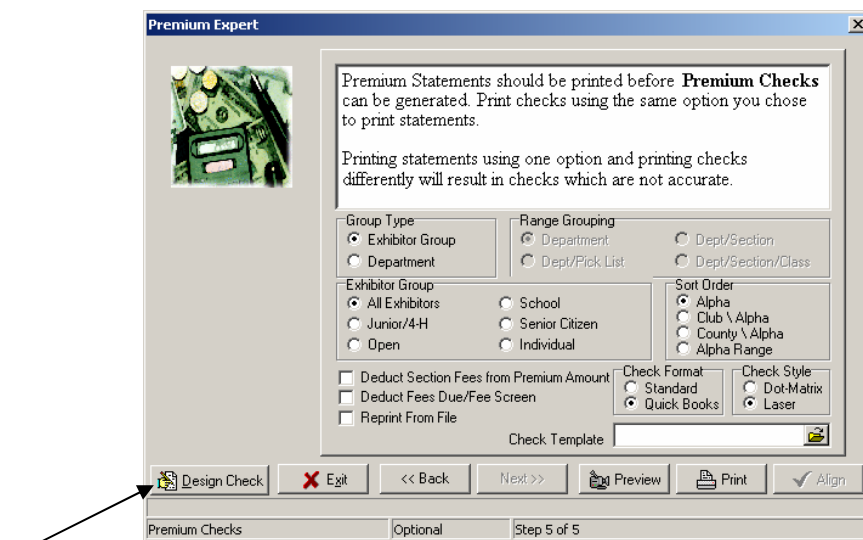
Premium Expert

Premium Statements should be printed before **Premium Checks** can be generated. Print checks using the same option you chose to print statements.

Printing statements using one option and printing checks differently will result in checks which are not accurate.

Group Type
Exhibitor Group
Department

Range Grouping
Department
Dept/Pick List
Dept/Section
Dept/Section/Class

Exhibitor Group
All Exhibitors
Junior/4-H
Open
School
Senior Citizen
Individual

Sort Order
Alpha
Club \ Alpha
County \ Alpha
Alpha Range

Deduct Section Fees from Premium Amount
Deduct Fees Due/Fee Screen
Reprint From File

Check Format
Standard
Quick Books

Check Style
Dot-Matrix
Laser

Check Template

Design Check
Exit
<< Back
Next >>
Preview
Print
Align

Premium Checks
Optional
Step 5 of 5